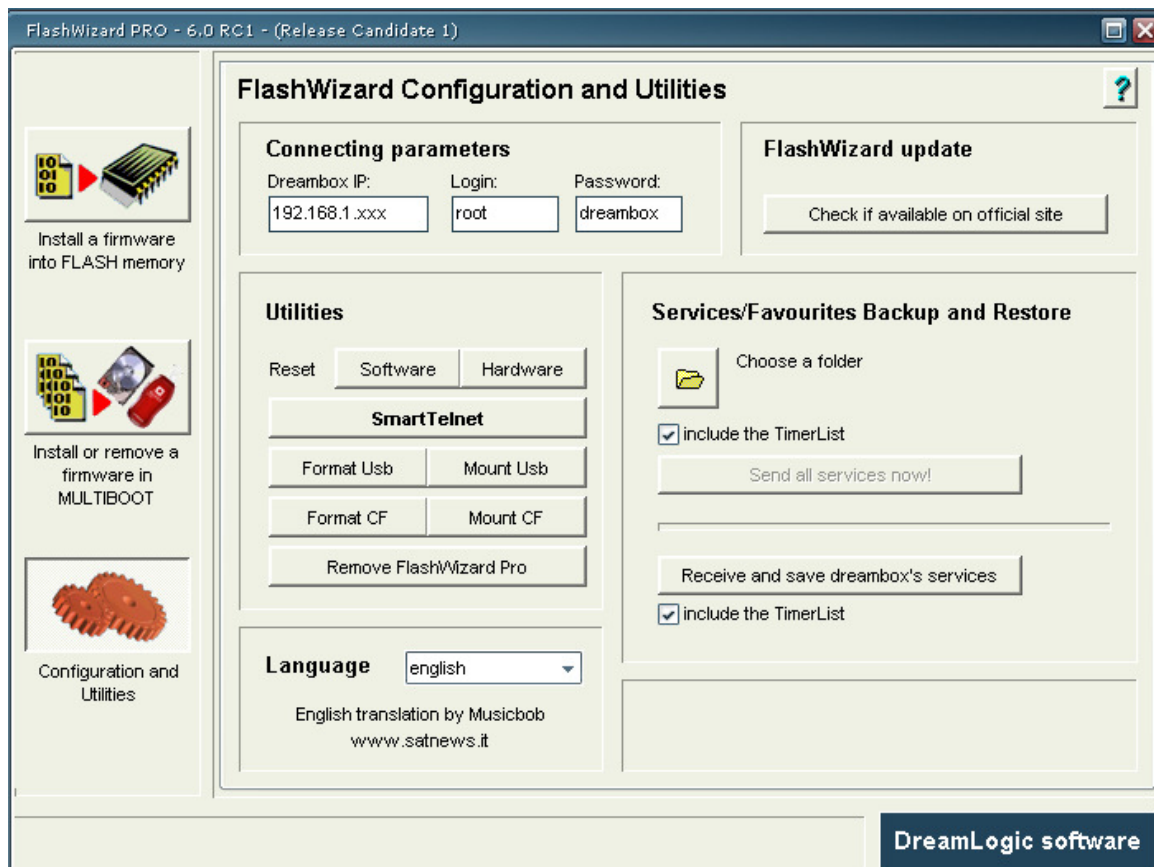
FlashWizard PRO - 6.0 RC1 - (Release Candidate 1)

Install a firmware into FLASH memory

Install or remove a firmware in MULTIBOOT

Configuration and Utilities

FlashWizard Configuration and Utilities

?

Connecting parameters

Dreambox IP: 192.168.1.xxx

Login: root

Password: dreambox

FlashWizard update

Check if available on official site

Utilities

Reset Software Hardware

SmartTelnet

Format Usb Mount Usb

Format CF Mount CF

Remove FlashWizard Pro

Services/Favourites Backup and Restore

Choose a folder

include the TimerList

Send all services now!

Receive and save dreambox's services

include the TimerList

Language english

English translation by Musicbob
www.satnews.it

DreamLogic software